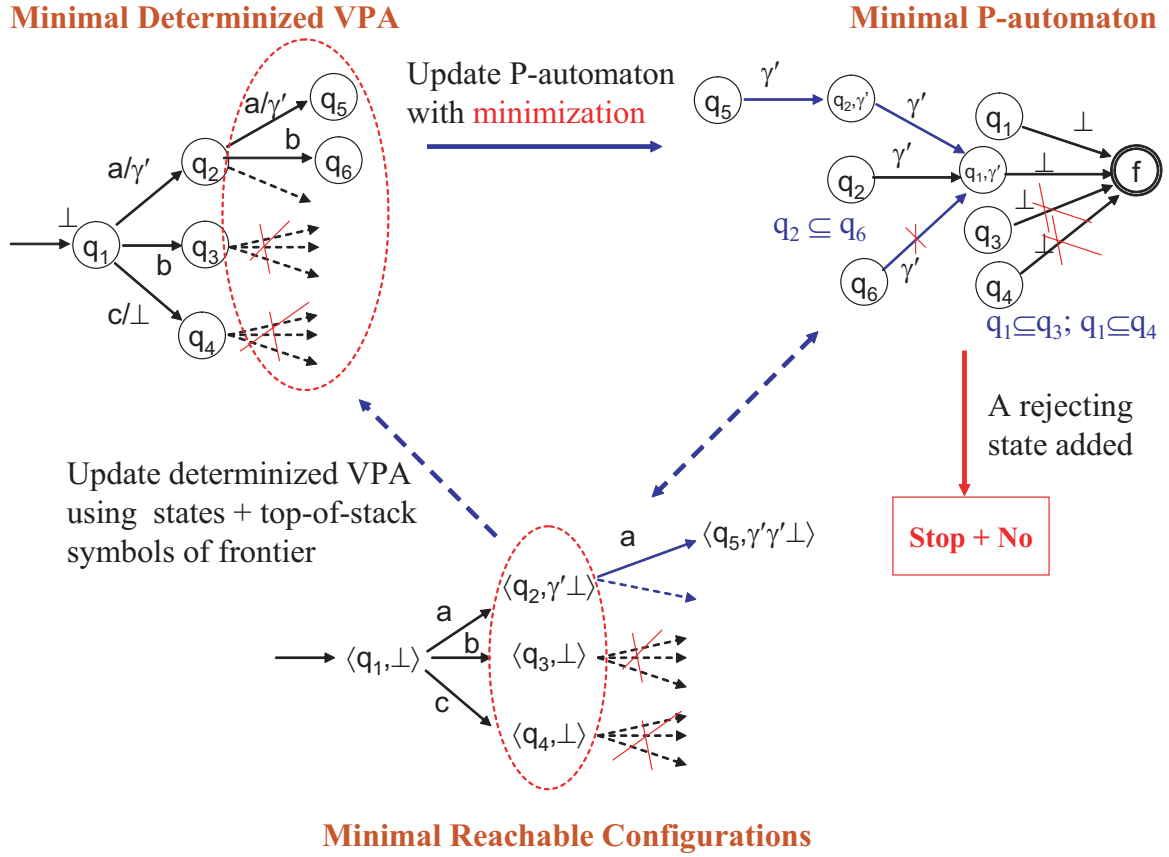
Minimal Determinized VPA

Minimal P-automaton

Update P-automaton with minimization

$\perp$ $q_1$ a/$\gamma'$ $q_2$ a/$\gamma'$ $q_5$ b $q_6$ b $q_3$ c/$\perp$ $q_4$

$q_5$ $\gamma'$ $q_2,\gamma'$ $\gamma'$ $q_1,\gamma'$ $q_1$ $\perp$ f $q_2$ $\gamma'$ $\perp$ $q_3$ $\perp$ $q_4$ $\perp$ $q_6$ $\gamma'$

$q_2 \subseteq q_6$

$q_1 \subseteq q_3$; $q_1 \subseteq q_4$

A rejecting state added

Stop + No

Update determinized VPA using states + top-of-stack symbols of frontier

$\langle q_1,\perp\rangle$ a b c $\langle q_2,\gamma'\perp\rangle$ a $\langle q_5,\gamma'\gamma'\perp\rangle$ $\langle q_3,\perp\rangle$ $\langle q_4,\perp\rangle$

Minimal Reachable Configurations